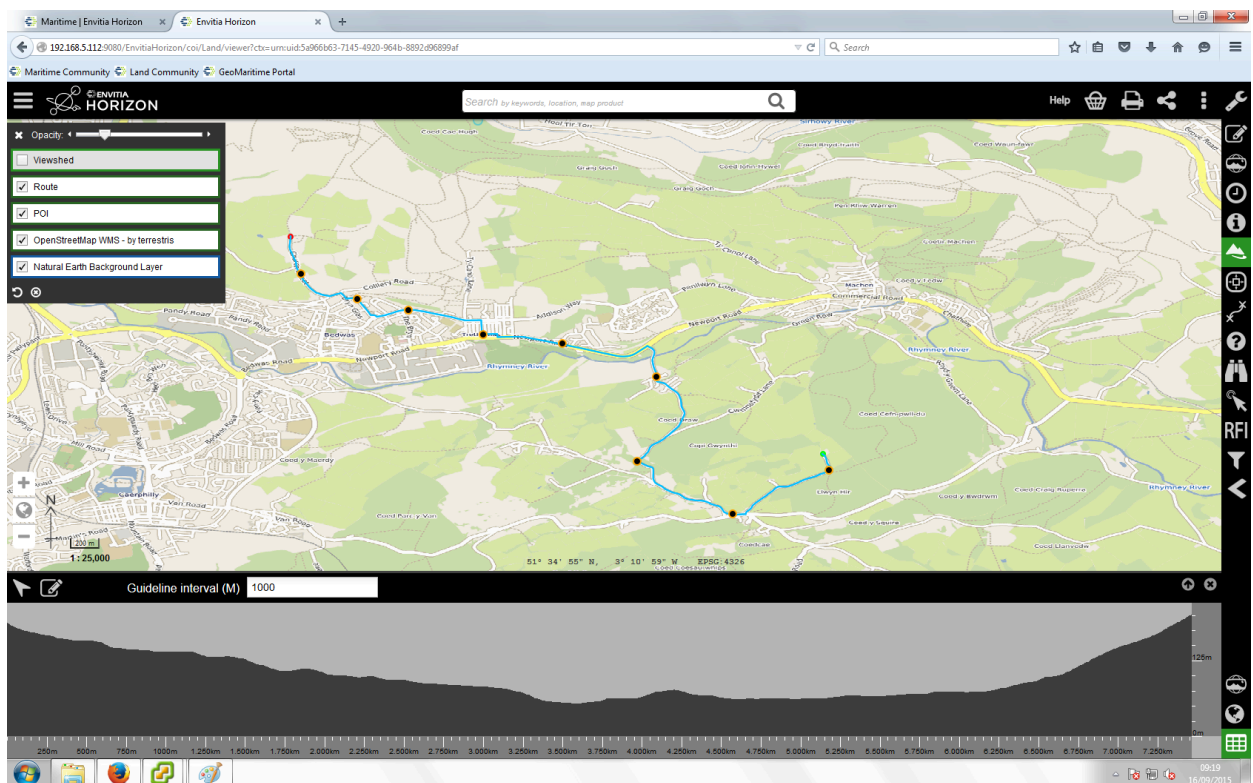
Maritime | Envitia Horizon
Envitia Horizon
192.168.5.112:9080/EnvitiaHorizon/coi/Land/viewer?ctx=urn:uid:5a966b63-7145-4920-964b-8892d96899af
Search
Maritime Community  Land Community  GeoMaritime Portal

ENVITIA HORIZON
Search by keywords, location, map product
Help

Opacity:
Viewshed
Route
POI
OpenStreetMap WMS - by terrestris
Natural Earth Background Layer

Coed Cae Hugh
Coed Tir Twr
Sirhowy River
Coed Bach
Coed Waun-fawr
Coed John Hywel
Graig Goch
Pen-rhiw Warren
Coed Machen
Machen
Commercial Road
Colliers Road
Pandy Road
Bedwas
Newport Road
Ardddlean Way
Rhymney River
Coed Craw
Coed Cefngwilliau
Coed-y-Brain
Coed Twyn-y-Sheriff
Caerphilly
Coed Parc-y-Van
Van Road
Coed y Bwdrwm
Coed-Craig Ruperra
Rhymney River
Coed y Squire
Coedcae
Coed Llanvedw
Dwyn Hill
200 m
1 : 25,000
51° 34' 55" N,   3° 10' 59" W   EPSG:4326
RFI

Guideline interval (M) 1000
125m
0m
250m 500m 750m 1000m 1.250km 1.500km 1.750km 2.000km 2.250km 2.500km 2.750km 3.000km 3.250km 3.500km 3.750km 4.000km 4.250km 4.500km 4.750km 5.000km 5.250km 5.500km 5.750km 6.000km 6.250km 6.500km 6.750km 7.000km 7.250km

09:19
16/09/2015